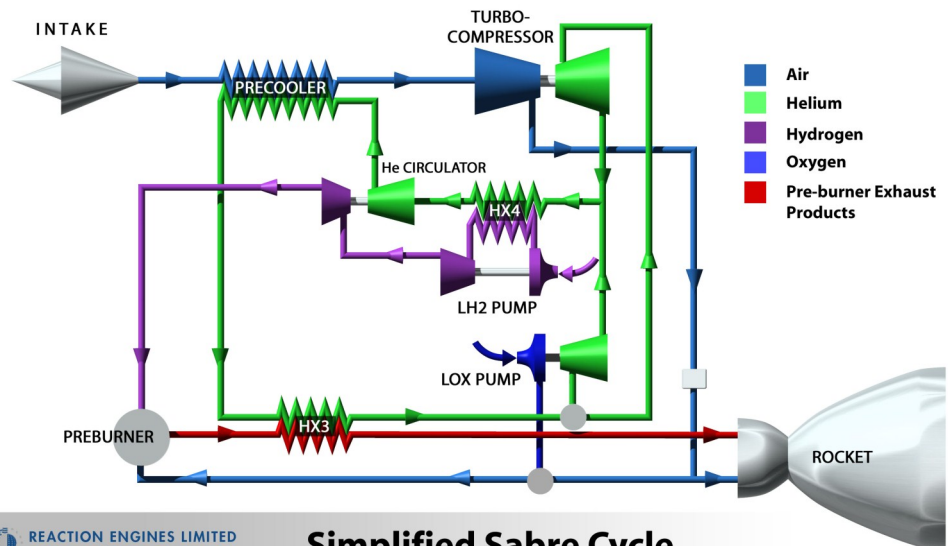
INTAKE

TURBO-COMPRESSOR

PRECOOLER

He CIRCULATOR

HX4

LH2 PUMP

LOX PUMP

PREBURNER

HX3

ROCKET

Air
Helium
Hydrogen
Oxygen
Pre-burner Exhaust Products

REACTION ENGINES LIMITED

Simplified Sabre Cycle